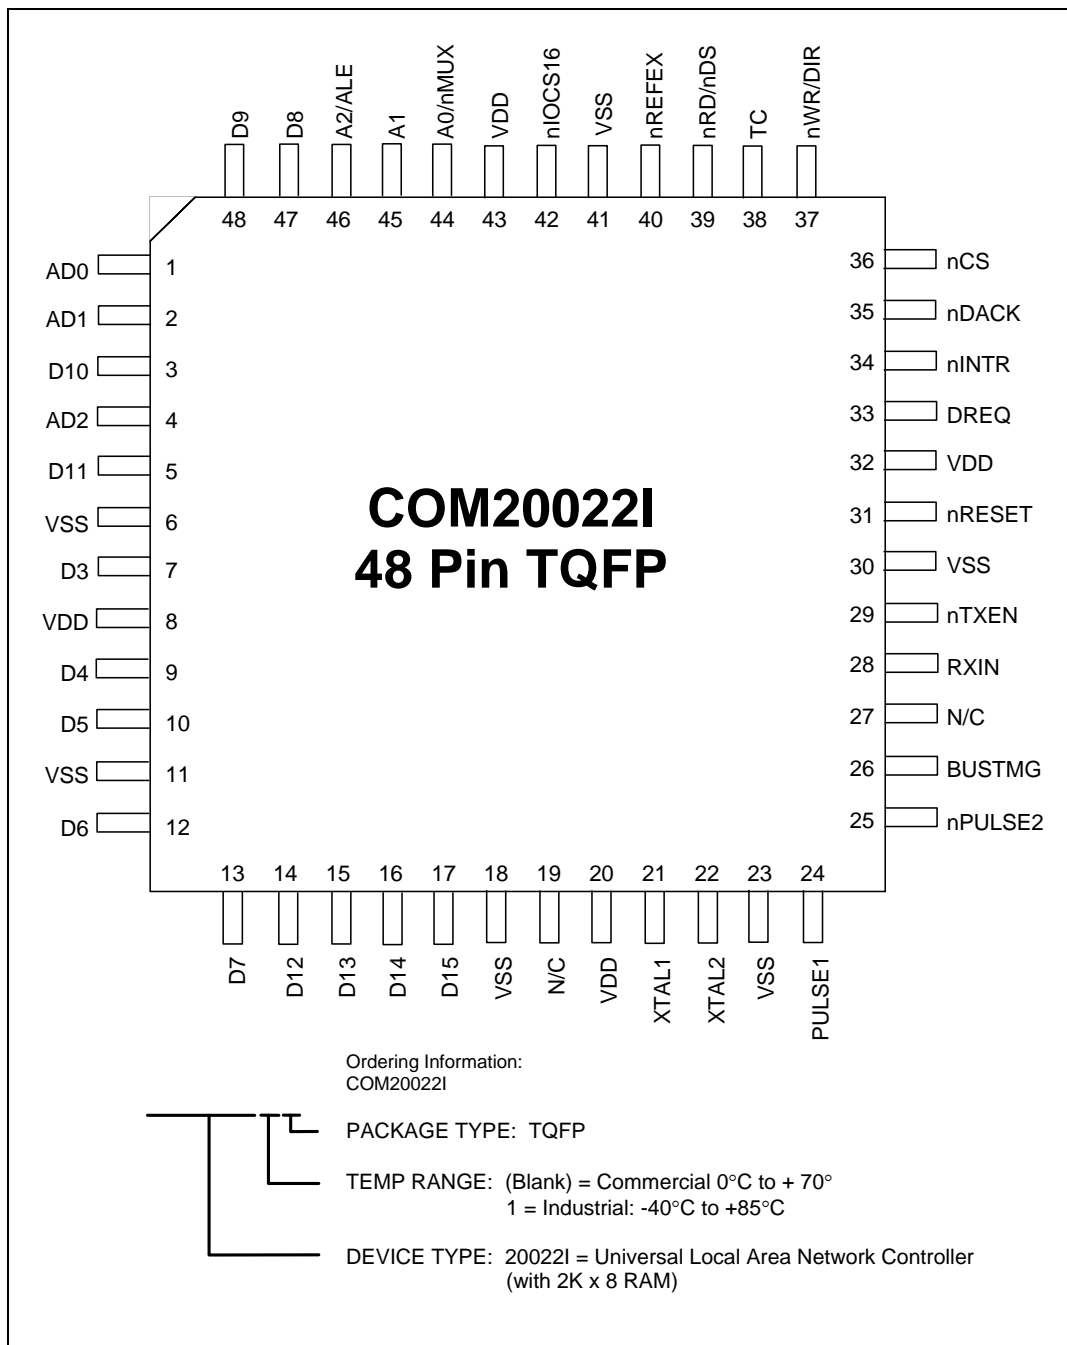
D9 D8 A2/ALE A1 A0/nMUX VDD nIOCS16 VSS nREFEX nRD/nDS TC nWR/DIR

48 47 46 45 44 43 42 41 40 39 38 37

AD0 1
AD1 2
D10 3
AD2 4
D11 5
VSS 6
D3 7
VDD 8
D4 9
D5 10
VSS 11
D6 12

36 nCS
35 nDACK
34 nINTR
33 DREQ
32 VDD
31 nRESET
30 VSS
29 nTXEN
28 RXIN
27 N/C
26 BUSTMG
25 nPULSE2

COM20022I
48 Pin TQFP

13 14 15 16 17 18 19 20 21 22 23 24

D7 D12 D13 D14 D15 VSS N/C VDD XTAL1 XTAL2 VSS PULSE1

Ordering Information:
COM20022I

PACKAGE TYPE: TQFP

TEMP RANGE: (Blank) = Commercial 0°C to + 70°
1 = Industrial: -40°C to +85°C

DEVICE TYPE: 20022I = Universal Local Area Network Controller (with 2K x 8 RAM)